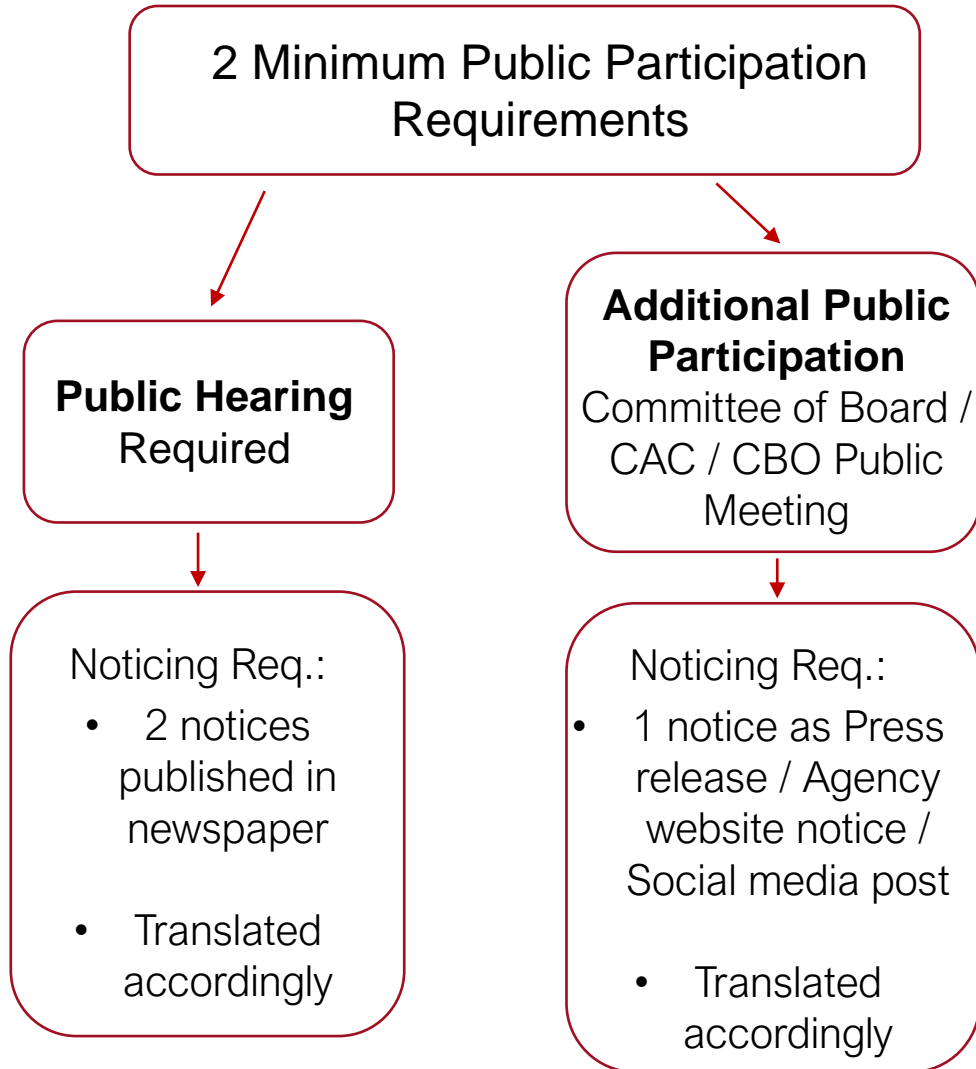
2 Minimum Public Participation Requirements

**Public Hearing**
Required

Noticing Req.:
- 2 notices published in newspaper
- Translated accordingly

**Additional Public Participation**
Committee of Board / CAC / CBO Public Meeting

Noticing Req.:
- 1 notice as Press release / Agency website notice / Social media post
- Translated accordingly